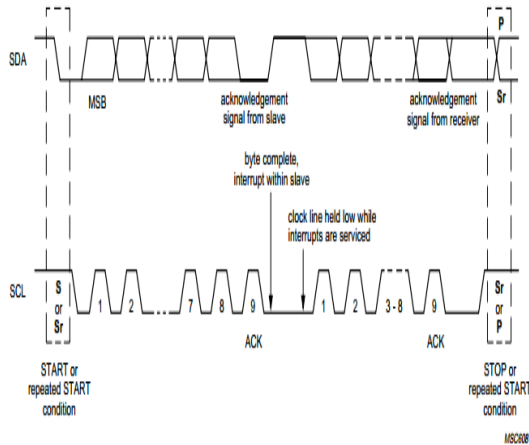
SDA

MSB

acknowledgement signal from slave

acknowledgement signal from receiver

P

Sr

byte complete, interrupt within slave

clock line held low while interrupts are serviced

SCL

S or Sr

1

2

7

8

9

ACK

1

2

3 - 8

9

ACK

Sr or P

START or repeated START condition

STOP or repeated START condition

MSC60